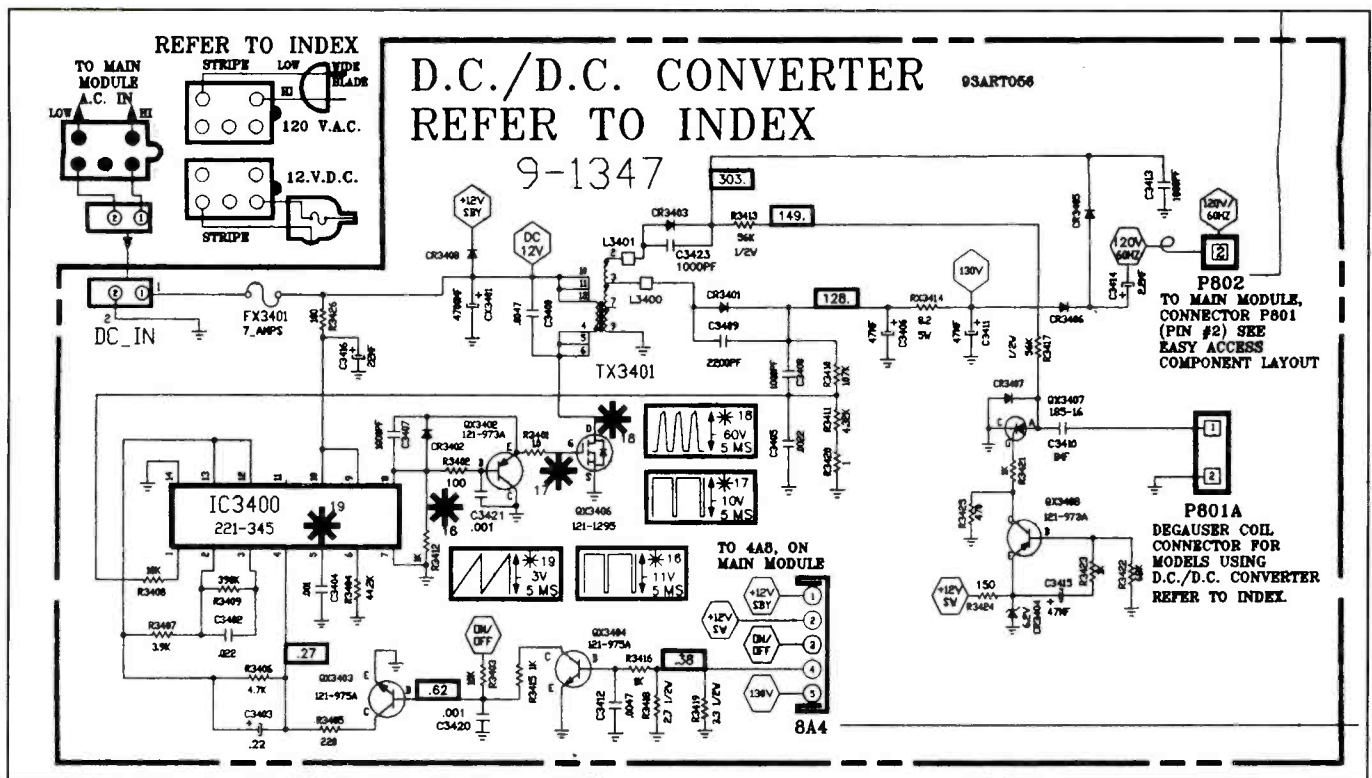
REFER TO INDEX

TO MAIN MODULE A.C. IN

LOW HI

STRIPE LOW WIDE BLADE HI

120 V.A.C.

12.V.D.C.

STRIPE

D.C./D.C. CONVERTER 93ART056

REFER TO INDEX

9-1347

303.

+12V SBY

CR3408

CR3403 R3413 56K 1/2V 149.

C3423 1000PF

L3401

DC 12V

L3400

CR3401

128.

130V

RX3414 8.2 5W

CR3406

C3413

CR3405

120V/ 60HZ

120V 60HZ

2

P802

TO MAIN MODULE, CONNECTOR P801 (PIN #2) SEE EASY ACCESS COMPONENT LAYOUT

2 1

DC_IN

FX3401 7_AMPS

R3425

C3416 22UF

C3401 470UF

C3400

C3409 2200PF

C3408

R3410 10K

R3411 4.32K

R3420

C3405 .0022

C3406 47UF

C3411 47UF

R3417 56K 1/2V

TX3401

CR3407

QX3407 185-16

C3410 1MF

1

2

P801A

DEGAUSER COIL CONNECTOR FOR MODELS USING D.C./D.C. CONVERTER REFER TO INDEX.

C3407

CR3402

QX3402 121-973A

R3418 10

R3402 100

C3421 .001

QX3406 121-1295

18 60V 5 MS

17 10V 5 MS

IC3400 221-345

19

R3412

19 3V 5 MS

16 11V 5 MS

TO 4A8, ON MAIN MODULE

+12V SBY 1

+12V 5V 2

ON/ OFF 3

4

130V 5

8A4

R3408 10K

R3409 390K

C3402 .022

R3407 3.9K

C3404 .001

R3404 44.2K

.27

R3406 4.7K

C3403 .22

R3405 220

QX3403 121-975A

.62

ON/ OFF

R3403 10K

C3420 .001

R3415 1K

QX3404 121-975A

R3416 1K

.38

C3412 .0047

R3418 2.7 1/2V

R3419 3.3 1/2V

R3421 1K

R3423 47K

QX3408 121-973A

R3422

C3415 47MF

+12V 5V

150 R3424

CR3404 6.2V